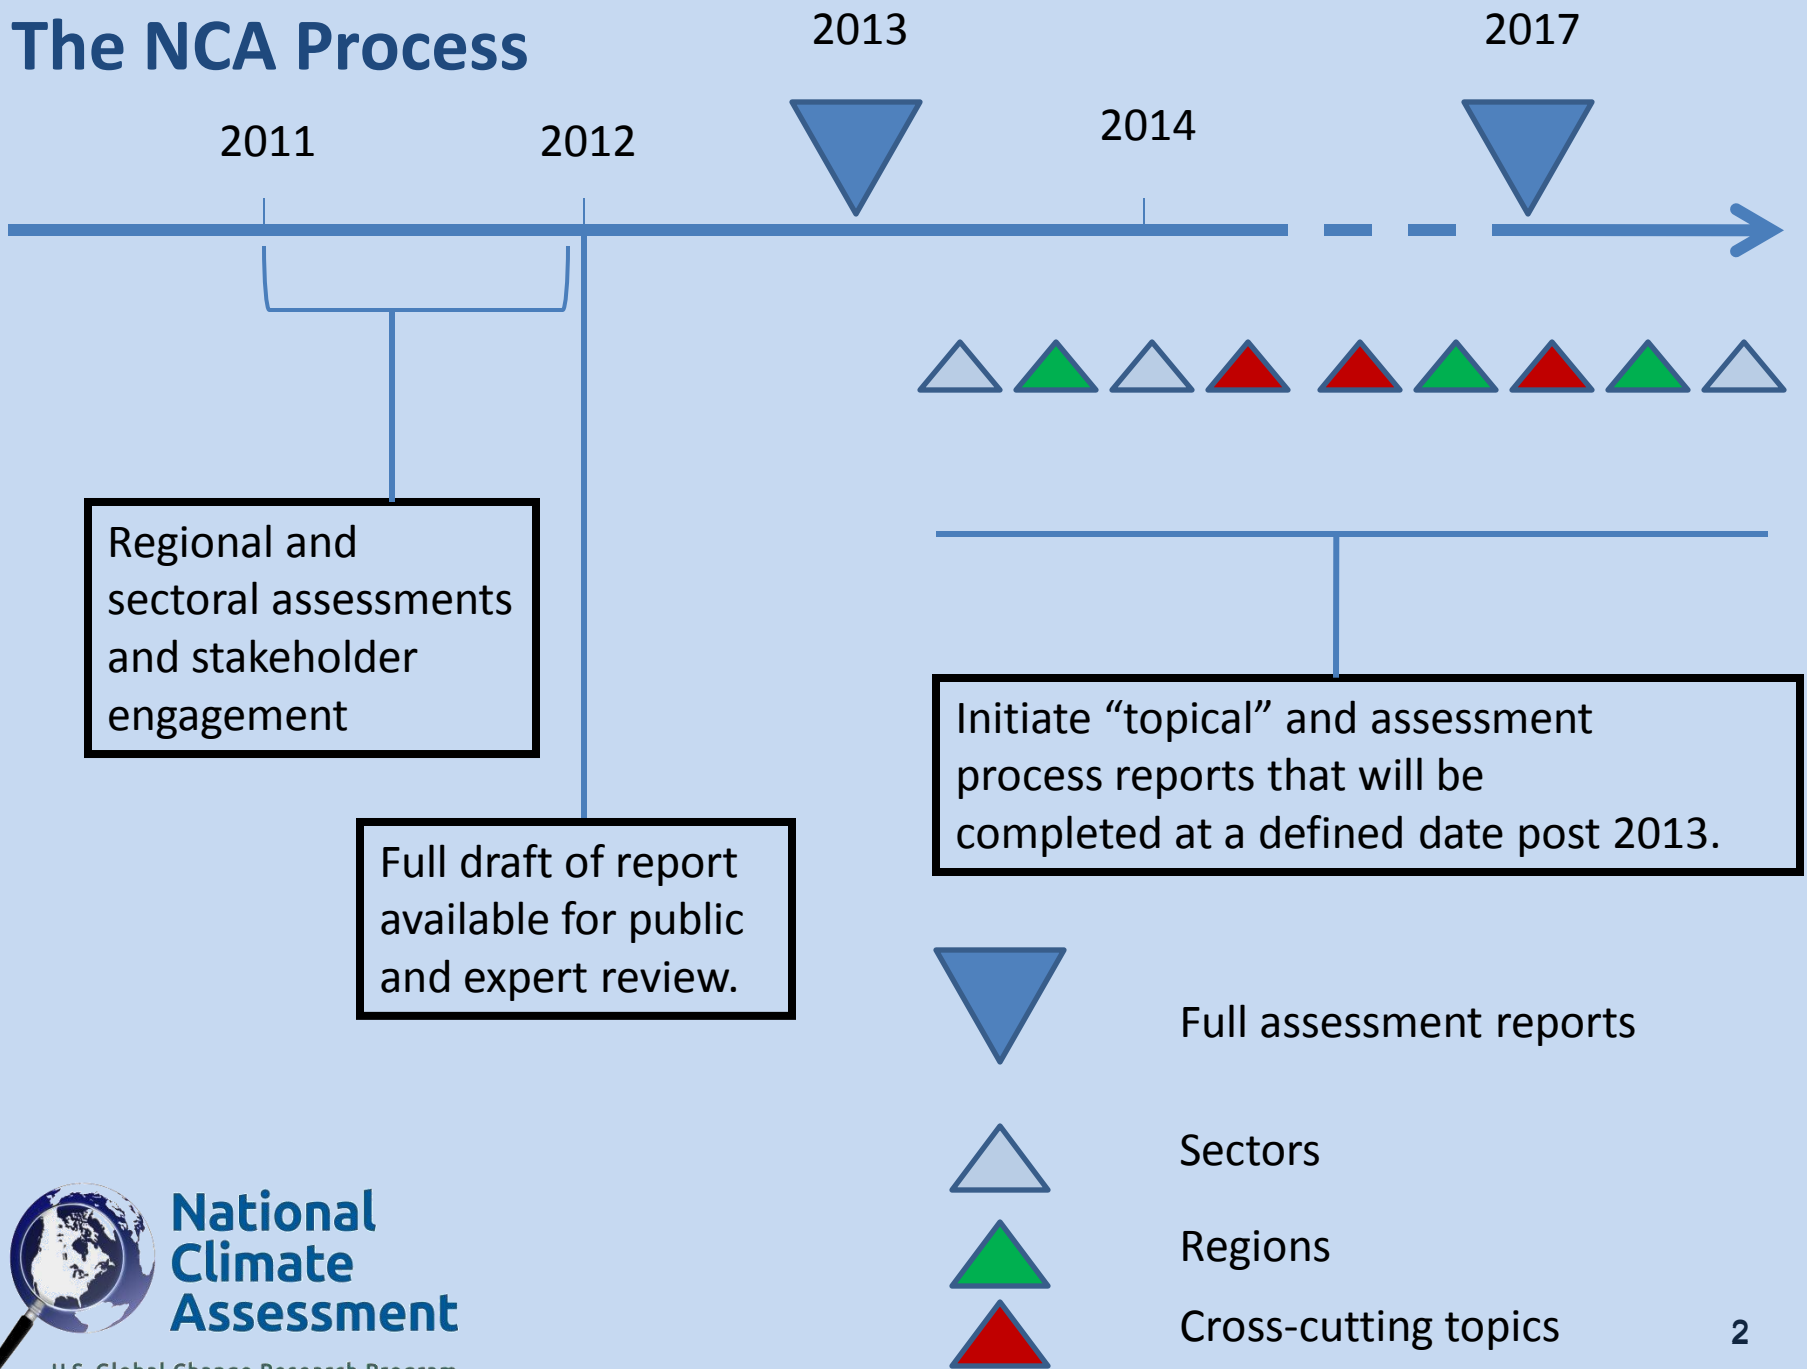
The NCA Process

2013

2017

2011

2012

2014

Regional and sectoral assessments and stakeholder engagement

Full draft of report available for public and expert review.

Initiate “topical” and assessment process reports that will be completed at a defined date post 2013.

Full assessment reports

Sectors

Regions

Cross-cutting topics

National Climate Assessment

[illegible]

2